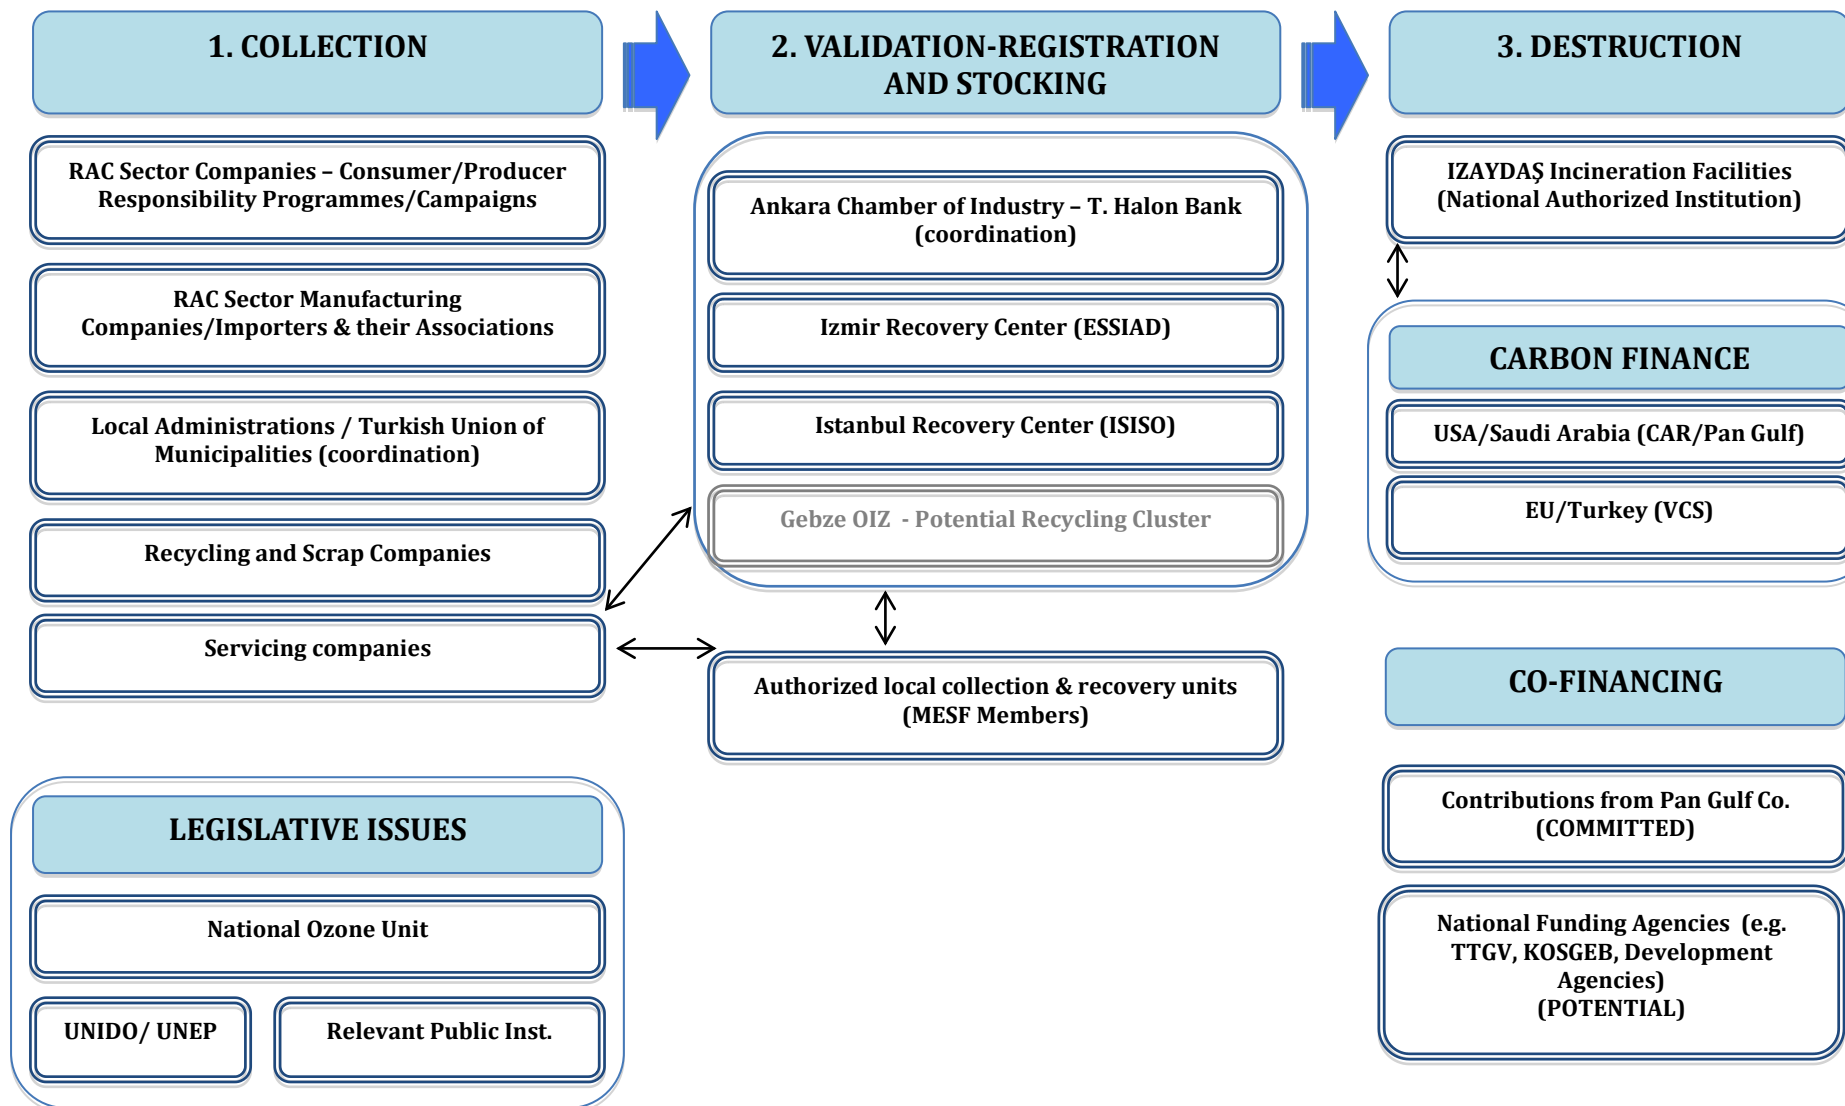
1. COLLECTION

RAC Sector Companies – Consumer/Producer Responsibility Programmes/Campaigns

RAC Sector Manufacturing Companies/Importers & their Associations

Local Administrations / Turkish Union of Municipalities (coordination)

Recycling and Scrap Companies

Servicing companies

2. VALIDATION-REGISTRATION AND STOCKING

Ankara Chamber of Industry – T. Halon Bank (coordination)

Izmir Recovery Center (ESSIAD)

Istanbul Recovery Center (ISISO)

Gebze OIZ - Potential Recycling Cluster

Authorized local collection & recovery units (MESF Members)

3. DESTRUCTION

IZAYDAŞ Incineration Facilities (National Authorized Institution)

CARBON FINANCE

USA/Saudi Arabia (CAR/Pan Gulf)

EU/Turkey (VCS)

CO-FINANCING

Contributions from Pan Gulf Co. (COMMITTED)

National Funding Agencies (e.g. TTGV, KOSGEB, Development Agencies) (POTENTIAL)

LEGISLATIVE ISSUES

National Ozone Unit

UNIDO/ UNEP

Relevant Public Inst.